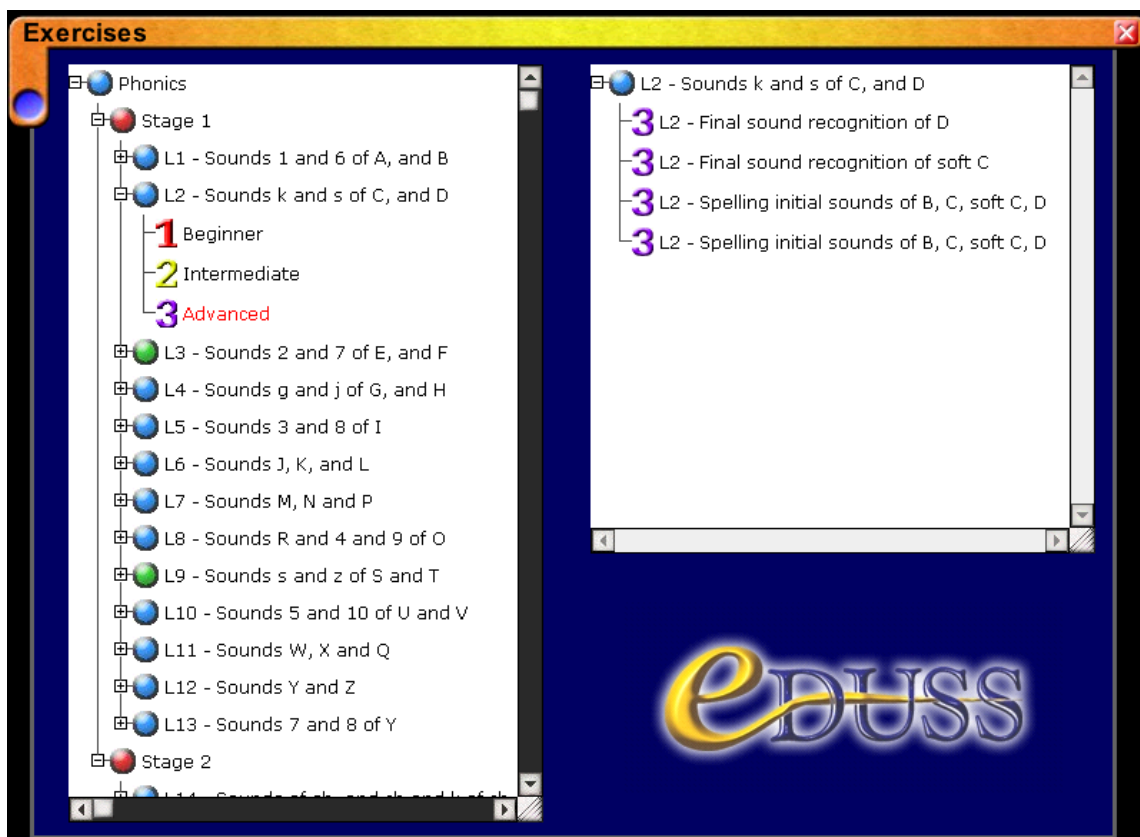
Exercises

Phonics
Stage 1
L1 - Sounds 1 and 6 of A, and B
L2 - Sounds k and s of C, and D
1 Beginner
2 Intermediate
3 Advanced
L3 - Sounds 2 and 7 of E, and F
L4 - Sounds g and j of G, and H
L5 - Sounds 3 and 8 of I
L6 - Sounds J, K, and L
L7 - Sounds M, N and P
L8 - Sounds R and 4 and 9 of O
L9 - Sounds s and z of S and T
L10 - Sounds 5 and 10 of U and V
L11 - Sounds W, X and Q
L12 - Sounds Y and Z
L13 - Sounds 7 and 8 of Y
Stage 2
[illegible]

L2 - Sounds k and s of C, and D
3 L2 - Final sound recognition of D
3 L2 - Final sound recognition of soft C
3 L2 - Spelling initial sounds of B, C, soft C, D
3 L2 - Spelling initial sounds of B, C, soft C, D

eDUSS